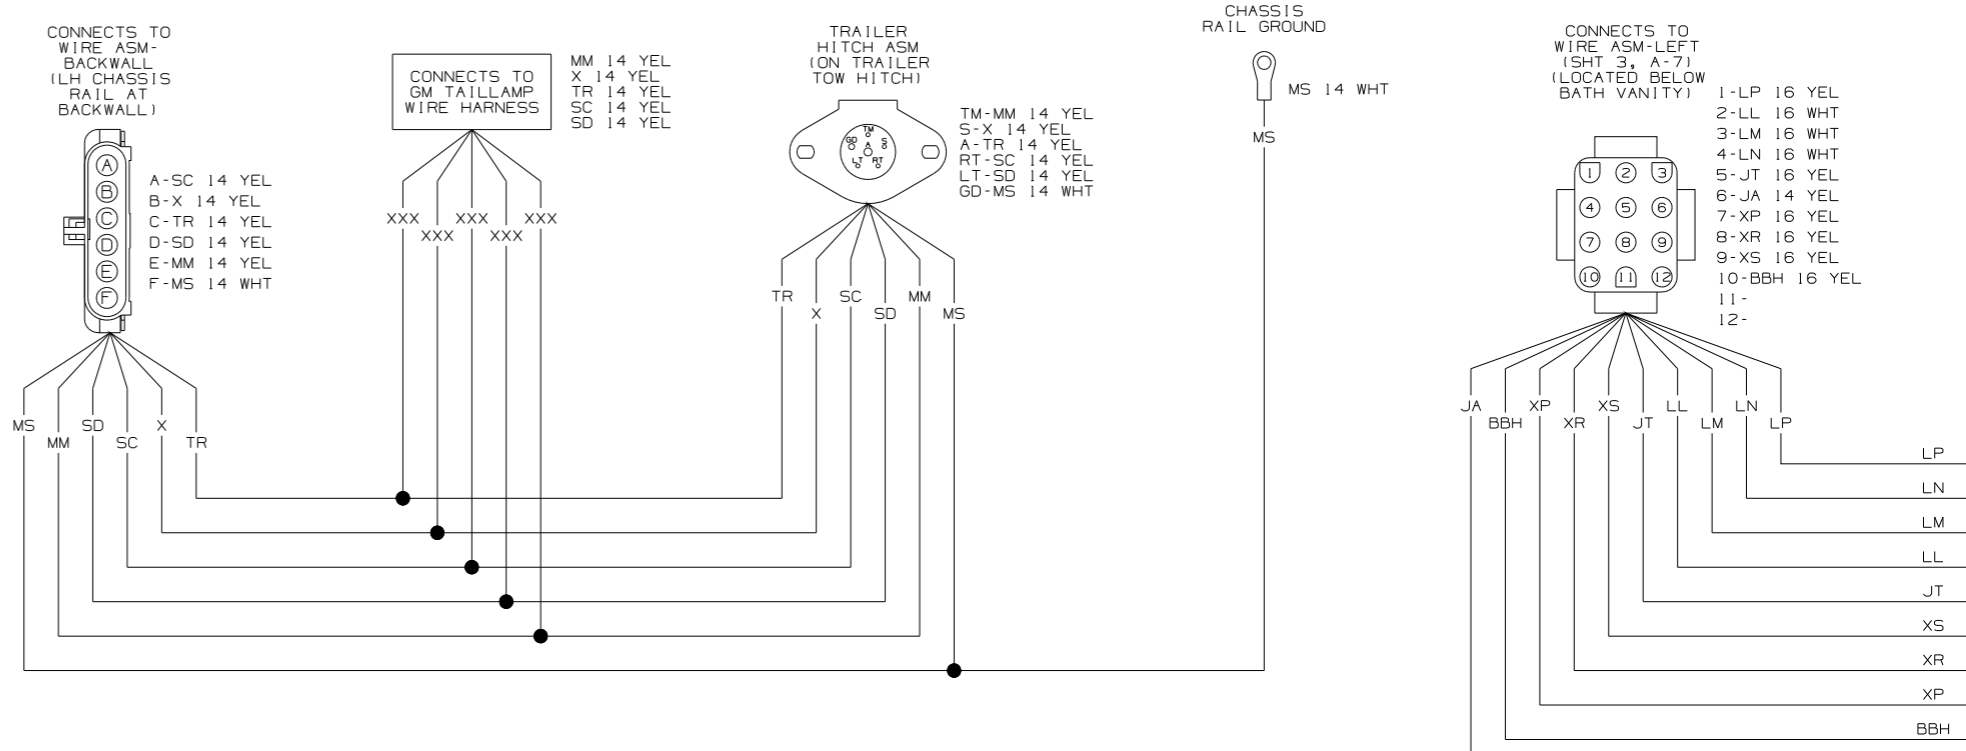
CONNECTS TO WIRE ASM-BACKWALL (LH CHASSIS RAIL AT BACKWALL)

A B C D E F

A-SC 14 YEL
B-X 14 YEL
C-TR 14 YEL
D-SD 14 YEL
E-MM 14 YEL
F-MS 14 WHT

MS MM SD SC X TR

CONNECTS TO GM TAILLAMP WIRE HARNESS

MM 14 YEL
X 14 YEL
TR 14 YEL
SC 14 YEL
SD 14 YEL

XXX XXX XXX XXX XXX

TRAILER HITCH ASM (ON TRAILER TOW HITCH)

TM S GD A LT RT

TM-MM 14 YEL
S-X 14 YEL
A-TR 14 YEL
RT-SC 14 YEL
LT-SD 14 YEL
GD-MS 14 WHT

TR X SC SD MM MS

CHASSIS RAIL GROUND

MS 14 WHT

MS

CONNECTS TO WIRE ASM-LEFT (SHT 3, A-7) (LOCATED BELOW BATH VANITY)

1-LP 16 YEL
2-LL 16 WHT
3-LM 16 WHT
4-LN 16 WHT
5-JT 16 YEL
6-JA 14 YEL
7-XP 16 YEL
8-XR 16 YEL
9-XS 16 YEL
10-BBH 16 YEL
11-
12-

1 2 3 4 5 6 7 8 9 10 11 12

JA BBH XP XR XS JT LL LM LN LP

LP
LN
LM
LL
JT
XS
XR
XP
BBH